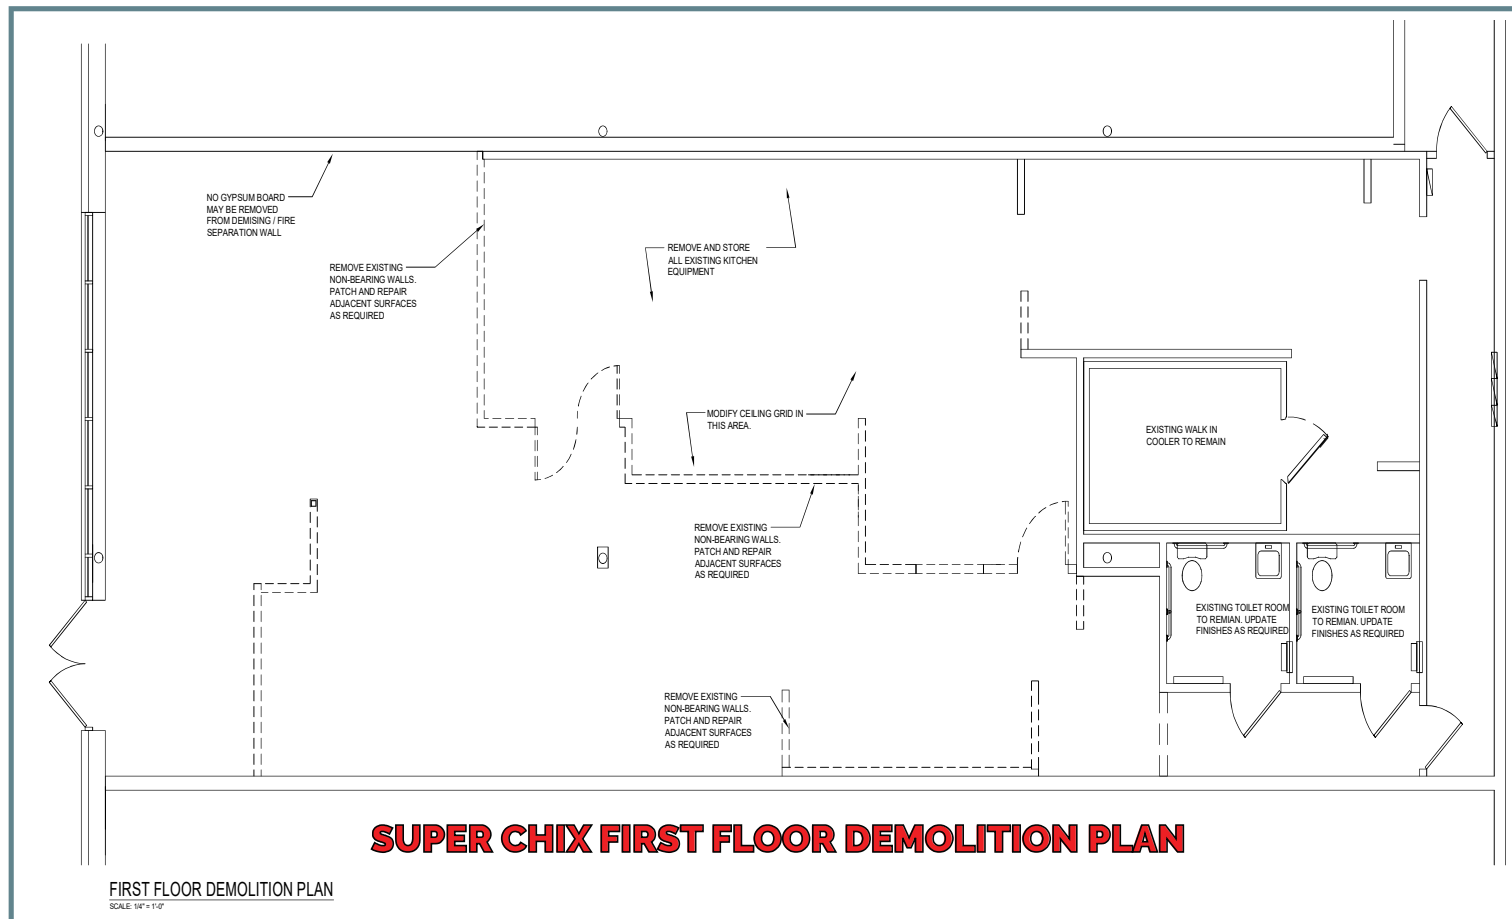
NO GYPSUM BOARD MAY BE REMOVED FROM DEMISING / FIRE SEPARATION WALL

REMOVE EXISTING NON-BEARING WALLS. PATCH AND REPAIR ADJACENT SURFACES AS REQUIRED

REMOVE AND STORE ALL EXISTING KITCHEN EQUIPMENT

MODIFY CEILING GRID IN THIS AREA.

EXISTING WALK IN COOLER TO REMAIN

REMOVE EXISTING NON-BEARING WALLS. PATCH AND REPAIR ADJACENT SURFACES AS REQUIRED

EXISTING TOILET ROOM TO REMIAN. UPDATE FINISHES AS REQUIRED

EXISTING TOILET ROOM TO REMIAN. UPDATE FINISHES AS REQUIRED

REMOVE EXISTING NON-BEARING WALLS. PATCH AND REPAIR ADJACENT SURFACES AS REQUIRED

SUPER CHIX FIRST FLOOR DEMOLITION PLAN

FIRST FLOOR DEMOLITION PLAN
SCALE: 1/4" = 1'-0"